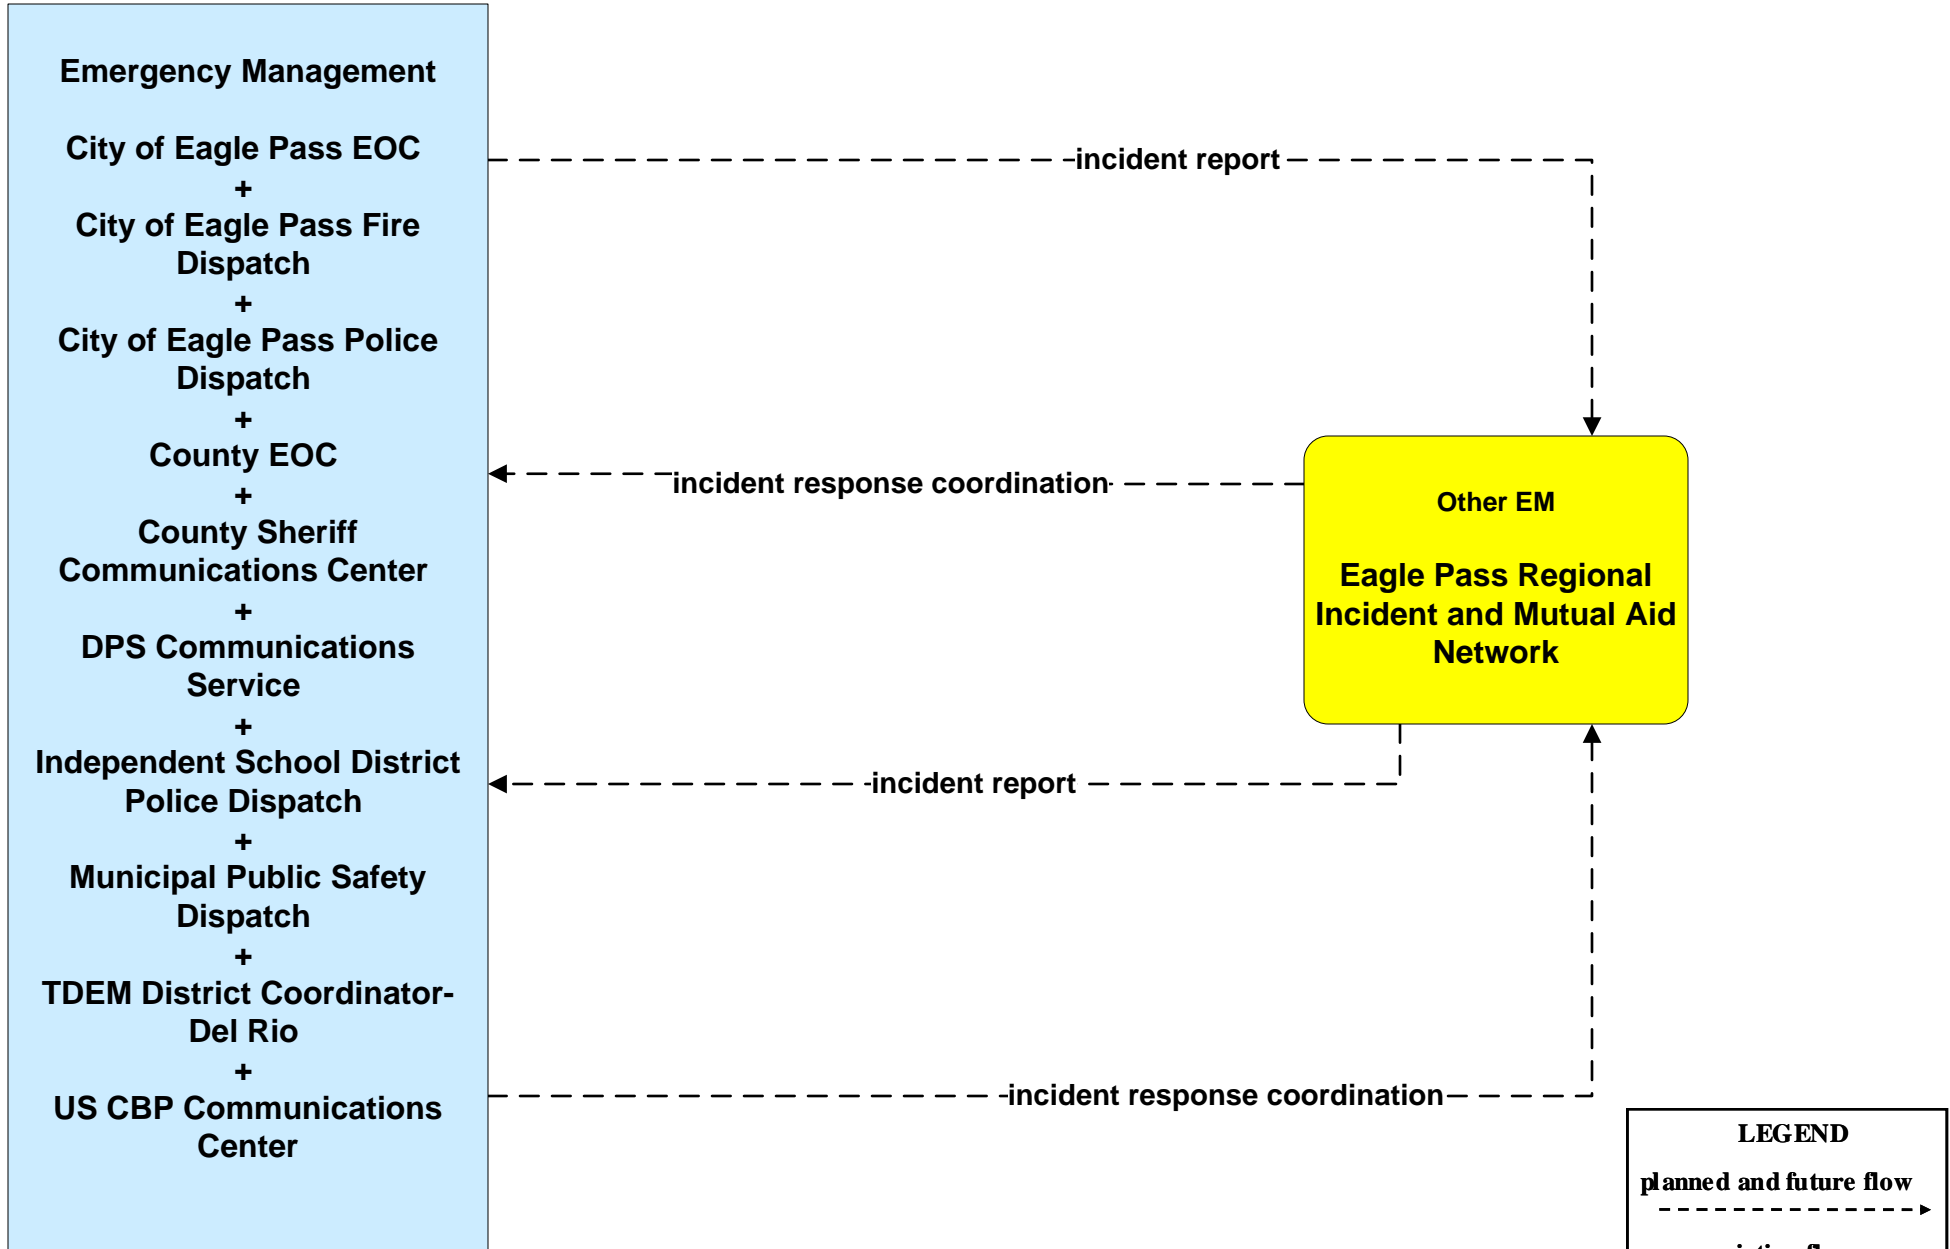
Emergency Management

City of Eagle Pass EOC
+
City of Eagle Pass Fire Dispatch
+
City of Eagle Pass Police Dispatch
+
County EOC
+
County Sheriff Communications Center
+
DPS Communications Service
+
Independent School District Police Dispatch
+
Municipal Public Safety Dispatch
+
TDEM District Coordinator-Del Rio
+
US CBP Communications Center

incident report

incident response coordination

Other EM

Eagle Pass Regional Incident and Mutual Aid Network

incident report

incident response coordination

LEGEND

planned and future flow

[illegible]